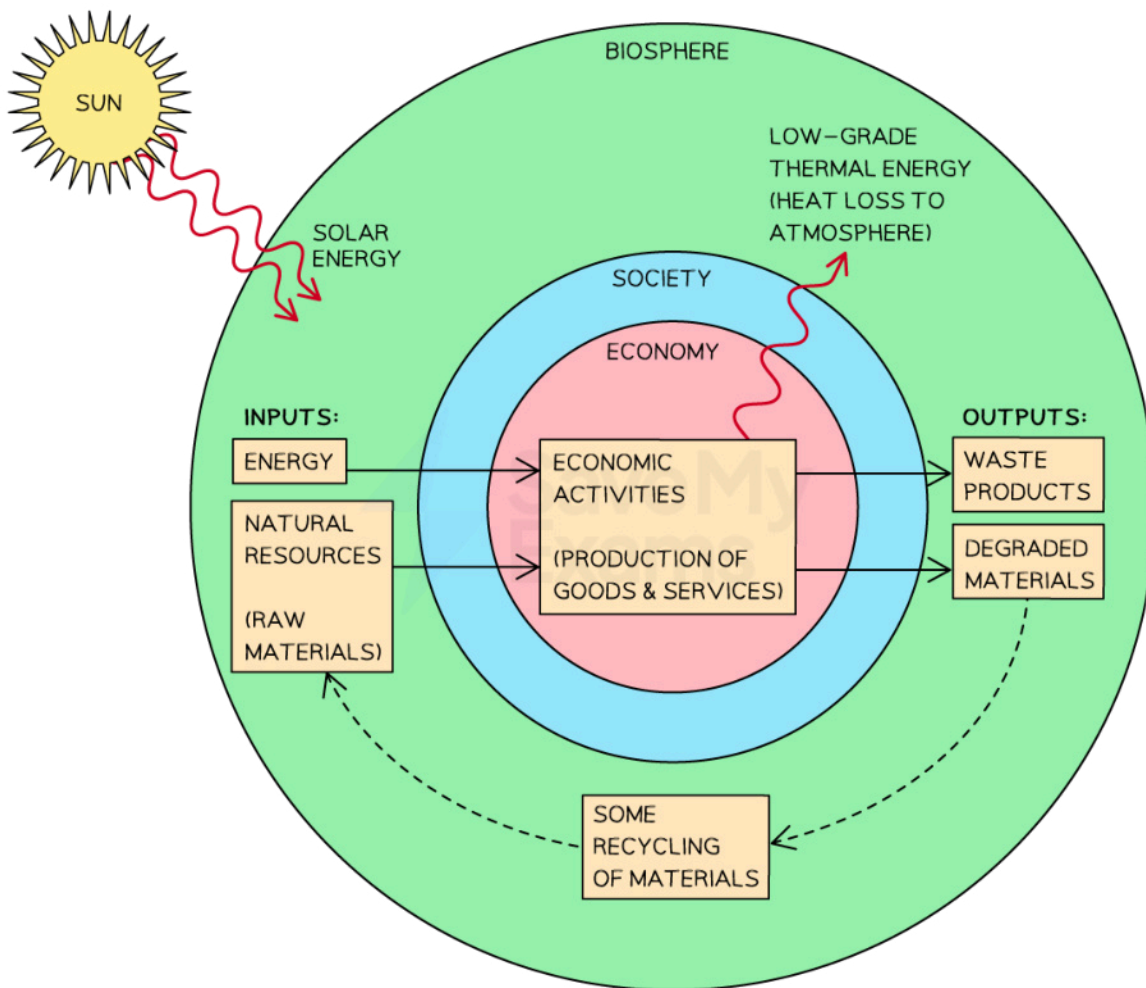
SUN

BIOSPHERE

SOLAR ENERGY

LOW–GRADE THERMAL ENERGY (HEAT LOSS TO ATMOSPHERE)

SOCIETY

ECONOMY

INPUTS:

ENERGY

NATURAL RESOURCES

(RAW MATERIALS)

ECONOMIC ACTIVITIES

(PRODUCTION OF GOODS & SERVICES)

OUTPUTS:

WASTE PRODUCTS

DEGRADED MATERIALS

SOME RECYCLING OF MATERIALS

Save My Exams